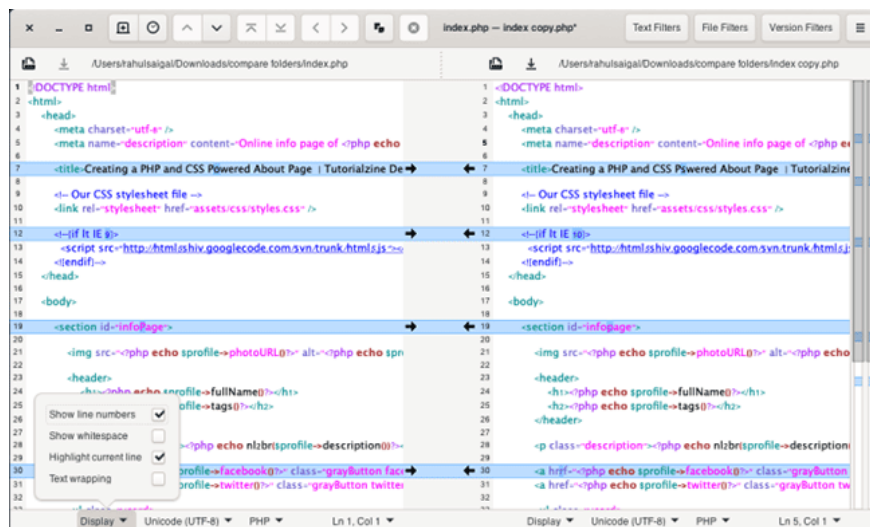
index.php — index copy.php*

Text Filters

File Filters

Version Filters

/Users/rahulsaigal/Downloads/compare folders/index.php

/Users/rahulsaigal/Downloads/compare folders/index copy.php

1 <!DOCTYPE html>
2 <html>
3 <head>
4 <meta charset="utf-8" />
5 <meta name="description" content="Online info page of <?php echo
6
7 <title>Creating a PHP and CSS Powered About Page | Tutorialzine De
8
9 <!-- Our CSS stylesheet file -->
10 <link rel="stylesheet" href="assets/css/styles.css" />
11
12 <!--[if lt IE 9]>
13 <script src="http://html5shiv.googlecode.com/svn/trunk/html5.js"><
14 <![endif]-->
15 </head>
16
17 <body>
18
19 <section id="infoPage">
20
21 <img src="<?php echo $profile->photoURL()?>" alt="<?php echo $pro
22
23 <header>
24 <h1><?php echo $profile->fullName()?></h1>
25 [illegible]ofile->tags()?></h2>
26
27
28 <?php echo nl2br($profile->description())?>
29
30 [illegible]profile->facebook()?>" class="grayButton face
31 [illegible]profile->twitter()?>" class="grayButton twitter
32

Show line numbers
Show whitespace
Highlight current line
Text wrapping

1 <!DOCTYPE html>
2 <html>
3 <head>
4 <meta charset="utf-8" />
5 <meta name="description" content="Online info page of <?php e
6
7 <title>Creating a PHP and CSS Pswered About Page | Tutorialzine
8
9 <!-- Our CSS stylesheet file -->
10 <link rel="stylesheet" href="assets/css/styles.css" />
11
12 <!--[if lt IE 10]>
13 <script src="http://html5shiv.googlecode.com/svn/trunk/html5.j
14 <![endif]-->
15 </head>
16
17 <body>
18
19 <section id="infopage">
20
21 <img src="<?php echo $profile->photoURL()?>" alt="<?php echo
22
23 <header>
24 <h1><?php echo $profile->fullName()?></h1>
25 <h2><?php echo $profile->tags()?></h2>
26 </header>
27
28 <p class="description"><?php echo nl2br($profile->description(
29
30 <a hrtf="<?php echo $profile->facebook()?>" class="grayButton
31 <a href="<?php echo $profile->twitter()?>" class="grayButton tw
32

Display ▾ Unicode (UTF-8) ▾ PHP ▾ Ln 1, Col 1 ▾

Display ▾ Unicode (UTF-8) ▾ PHP ▾ Ln 5, Col 1 ▾